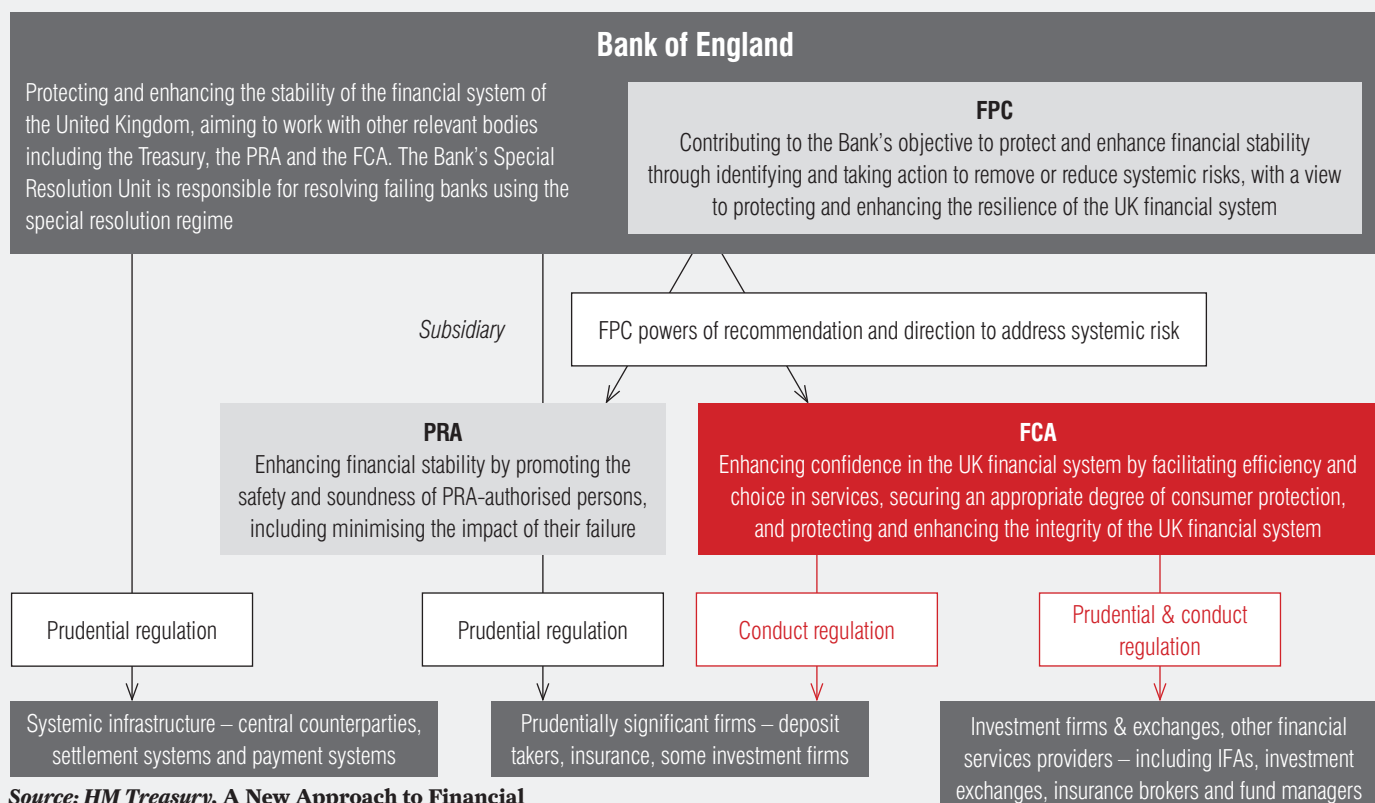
Bank of England

Protecting and enhancing the stability of the financial system of the United Kingdom, aiming to work with other relevant bodies including the Treasury, the PRA and the FCA. The Bank's Special Resolution Unit is responsible for resolving failing banks using the special resolution regime

FPC
Contributing to the Bank's objective to protect and enhance financial stability through identifying and taking action to remove or reduce systemic risks, with a view to protecting and enhancing the resilience of the UK financial system

Subsidiary

FPC powers of recommendation and direction to address systemic risk

PRA
Enhancing financial stability by promoting the safety and soundness of PRA-authorised persons, including minimising the impact of their failure

FCA
Enhancing confidence in the UK financial system by facilitating efficiency and choice in services, securing an appropriate degree of consumer protection, and protecting and enhancing the integrity of the UK financial system

Prudential regulation

Prudential regulation

Conduct regulation

Prudential & conduct regulation

Systemic infrastructure – central counterparties, settlement systems and payment systems

Prudentially significant firms – deposit takers, insurance, some investment firms

Investment firms & exchanges, other financial services providers – including IFAs, investment exchanges, insurance brokers and fund managers

Source: HM Treasury, A New Approach to Financial